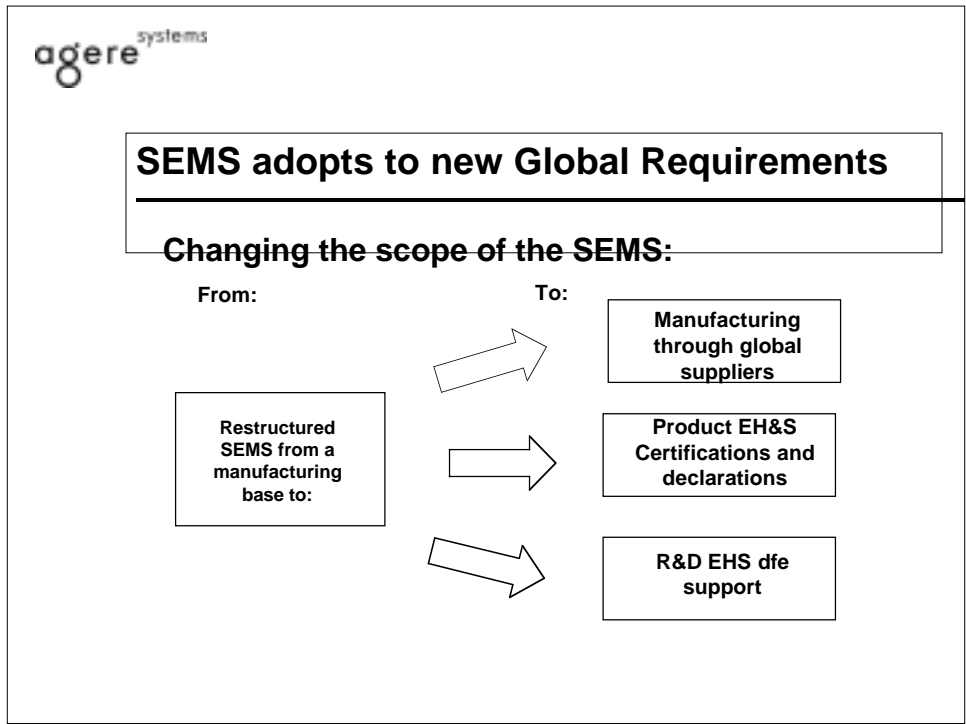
agere systems

SEMS adopts to new Global Requirements

Changing the scope of the SEMS:

From:

To:

Restructured SEMS from a manufacturing base to:

Manufacturing through global suppliers

Product EH&S Certifications and declarations

R&D EHS dfe support